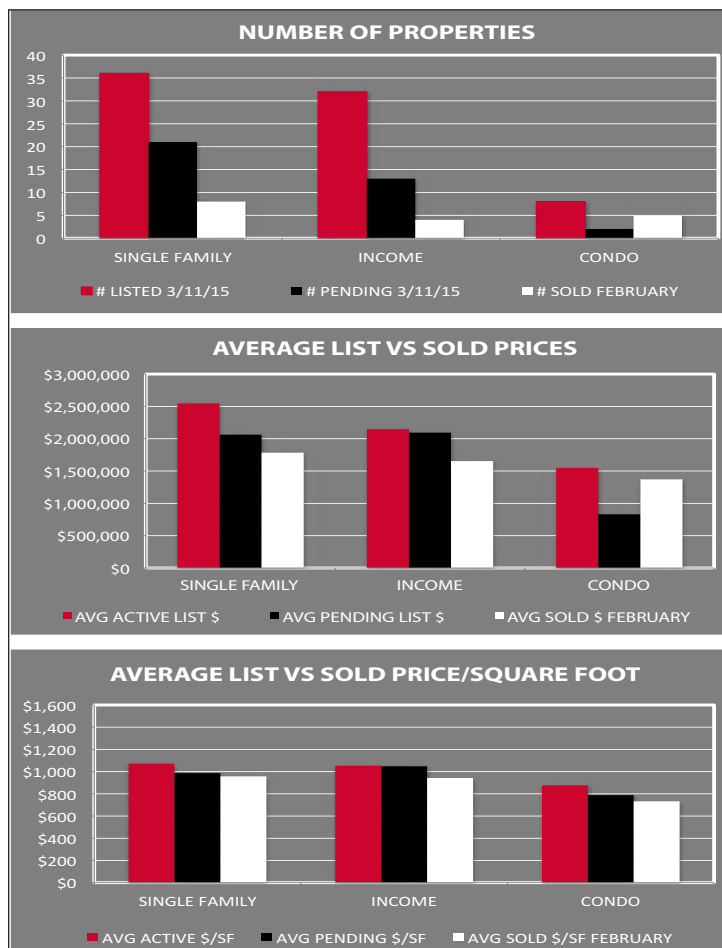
NUMBER OF PROPERTIES

40
35
30
25
20
15
10
5
0

SINGLE FAMILY
INCOME
CONDO

# LISTED 3/11/15
# PENDING 3/11/15
# SOLD FEBRUARY

AVERAGE LIST VS SOLD PRICES

$3,000,000
$2,500,000
$2,000,000
$1,500,000
$1,000,000
$500,000
$0

SINGLE FAMILY
INCOME
CONDO

AVG ACTIVE LIST $
AVG PENDING LIST $
AVG SOLD $ FEBRUARY

AVERAGE LIST VS SOLD PRICE/SQUARE FOOT

$1,600
$1,400
$1,200
$1,000
$800
$600
$400
$200
$0

SINGLE FAMILY
INCOME
CONDO

AVG ACTIVE $/SF
AVG PENDING $/SF
AVG SOLD $/SF FEBRUARY